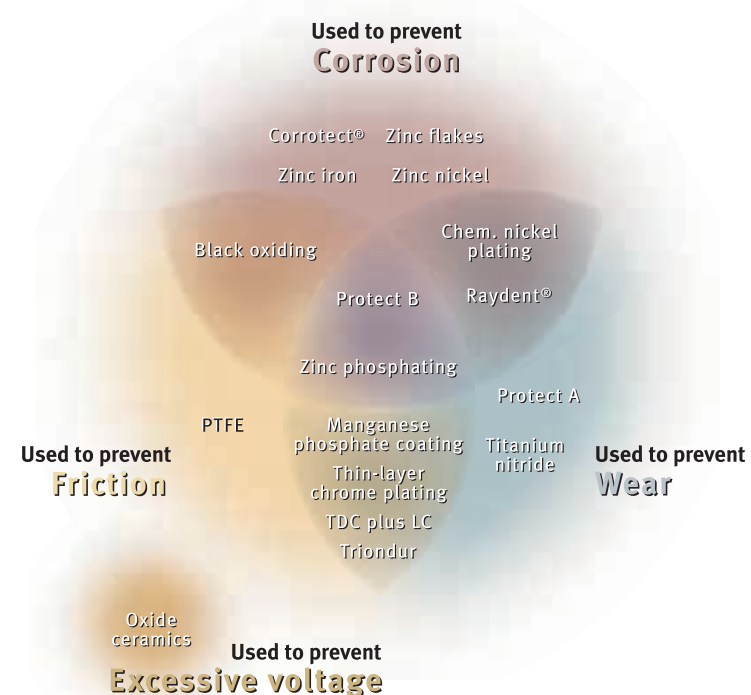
Used to prevent
Corrosion

Corrotect® Zinc flakes

Zinc iron Zinc nickel

Black oxiding

Chem. nickel plating

Protect B

Raydent®

Zinc phosphating

Protect A

PTFE

Manganese phosphate coating

Titanium nitride

Used to prevent
Friction

Used to prevent
Wear

Thin-layer chrome plating

TDC plus LC

Triondur

Oxide ceramics

Used to prevent
Excessive voltage